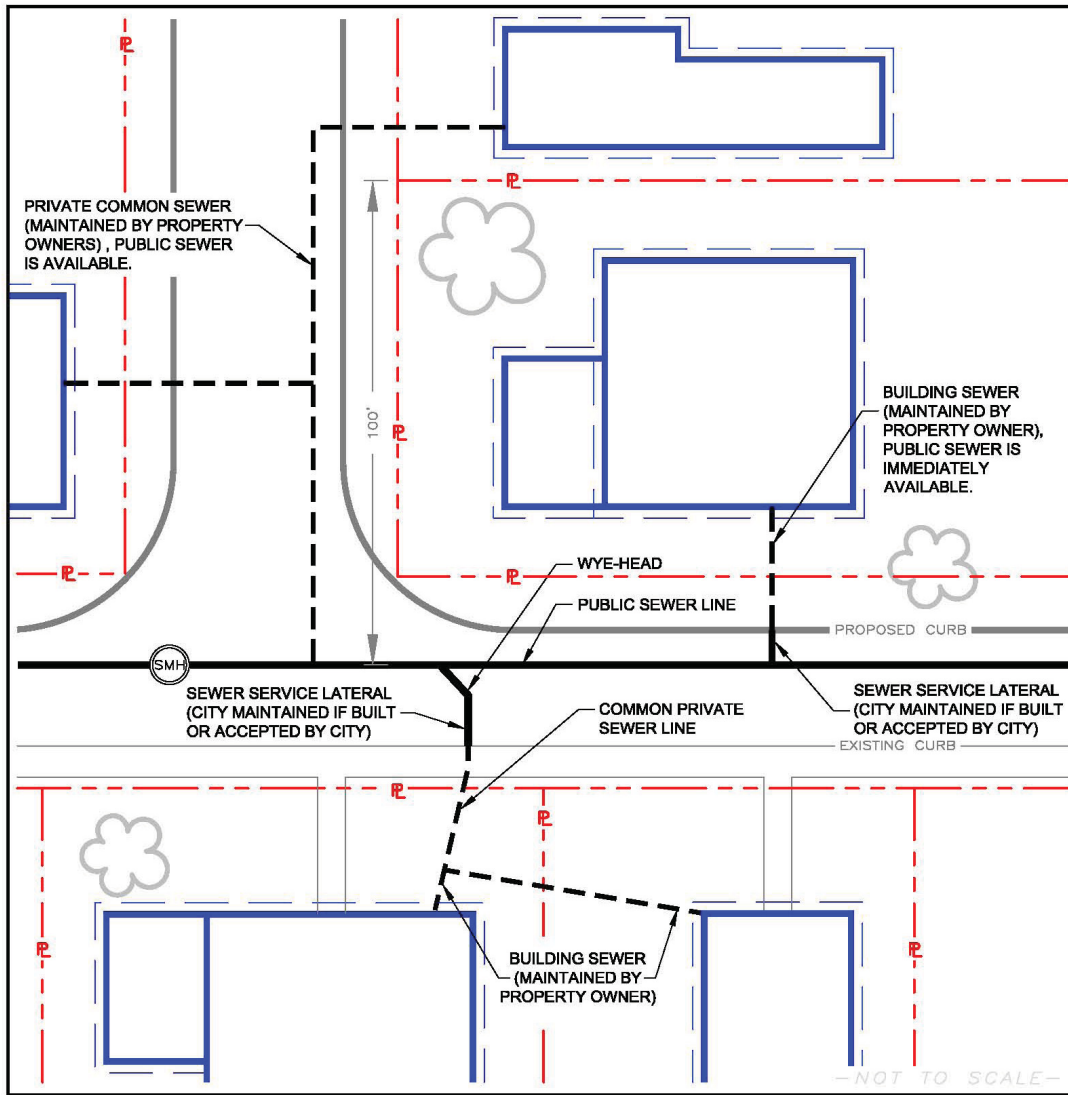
PL

PL

PRIVATE COMMON SEWER (MAINTAINED BY PROPERTY OWNERS) , PUBLIC SEWER IS AVAILABLE.

100'

PL

BUILDING SEWER (MAINTAINED BY PROPERTY OWNER), PUBLIC SEWER IS IMMEDIATELY AVAILABLE.

PL

PL

WYE-HEAD

PUBLIC SEWER LINE

PROPOSED CURB

SMH

SEWER SERVICE LATERAL (CITY MAINTAINED IF BUILT OR ACCEPTED BY CITY)

COMMON PRIVATE SEWER LINE

SEWER SERVICE LATERAL (CITY MAINTAINED IF BUILT OR ACCEPTED BY CITY)

EXISTING CURB

PL

PL

PL

BUILDING SEWER (MAINTAINED BY PROPERTY OWNER)

PL

—NOT TO SCALE—